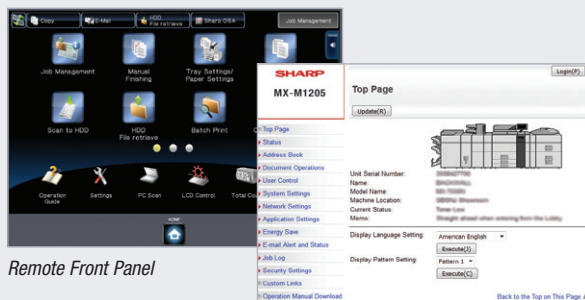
Copy

E-Mail

HDD File retrieve

Sharp OSA

Job Management

Job Management

Manual Finishing

Tray Settings/ Paper Settings

Scan to HDD

HDD File retrieve

Batch Print

Operation Guide

Settings

PC Scan

LCD Control

Total Co

HOME

Remote Front Panel

SHARP

MX-M1205

Login(P)

Top Page

Update(R)

Top Page

Status

Address Book

Document Operations

User Control

System Settings

Network Settings

Application Settings

Energy Save

E-mail Alert and Status

Job Log

Security Settings

Custom Links

Operation Manual Download

Unit Serial Number: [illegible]

Name: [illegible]

Model Name: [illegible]

Machine Location: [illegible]

Current Status: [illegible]

Memo: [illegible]

Display Language Setting: American English

Execute(J)

Display Pattern Setting: Pattern 1

Execute(C)

Back to the Top on This Page